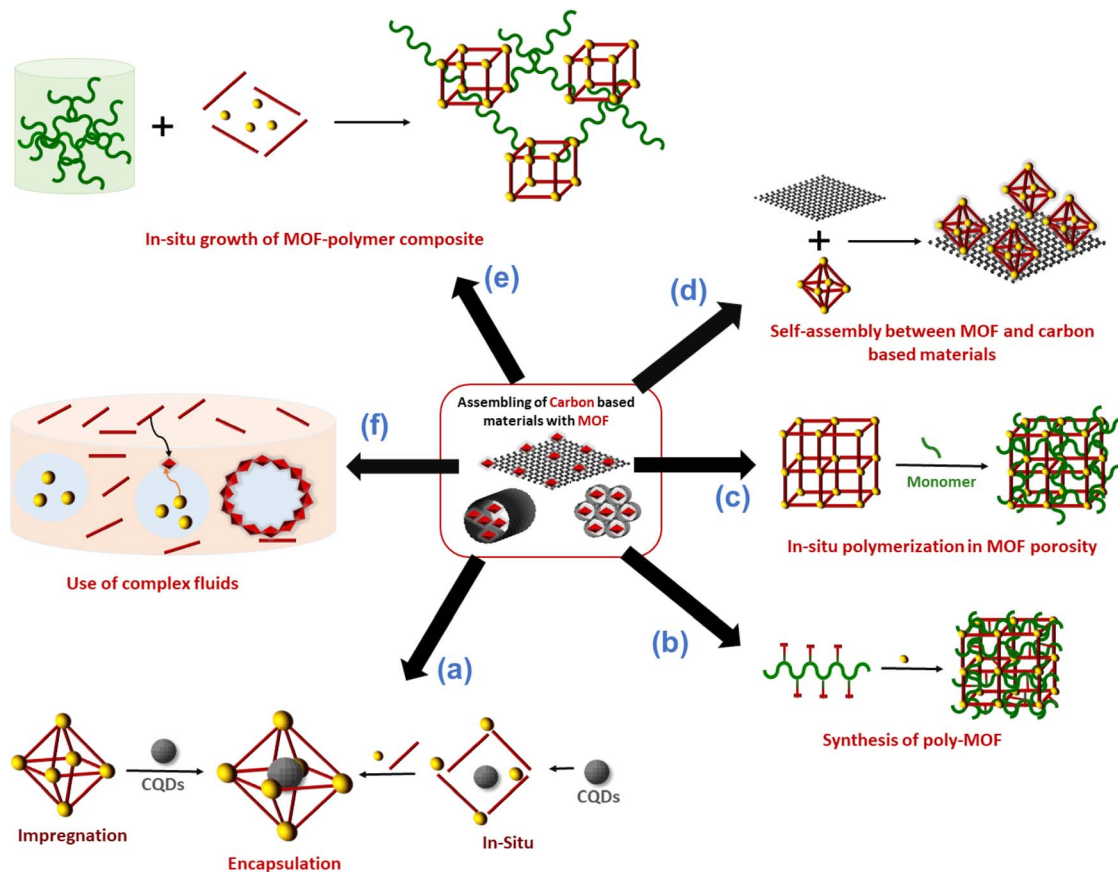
+

In-situ growth of MOF-polymer composite

(e)

(d)

+

Self-assembly between MOF and carbon based materials

(f)

Assembling of Carbon based materials with MOF

Monomer

(c)

In-situ polymerization in MOF porosity

Use of complex fluids

(b)

(a)

Synthesis of poly-MOF

CQDs

CQDs

Impregnation

Encapsulation

In-Situ